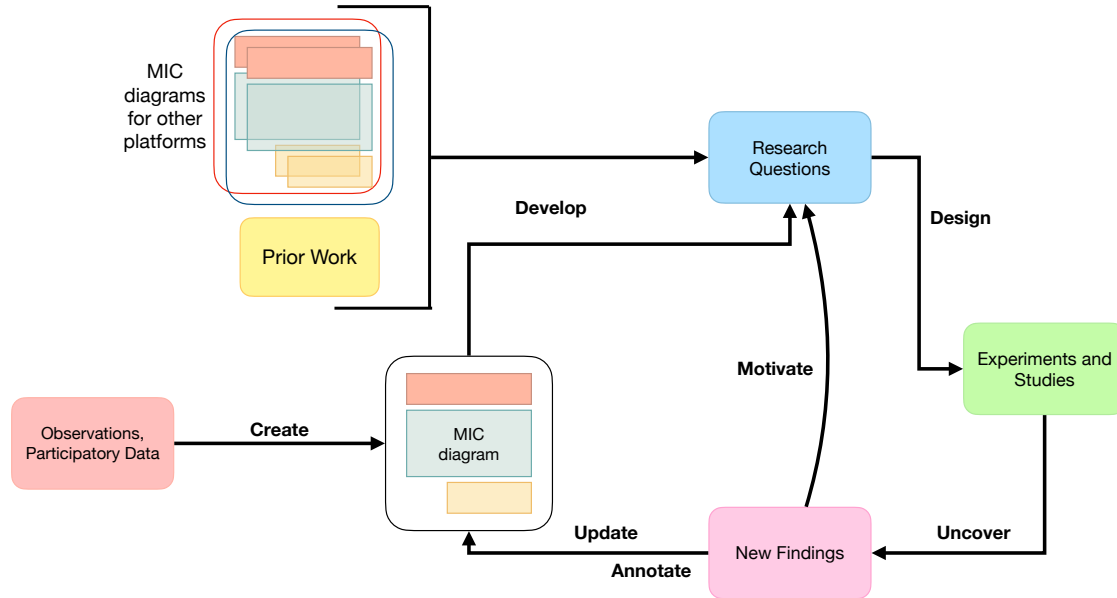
MIC diagrams for other platforms

Prior Work

Research Questions

Develop

Design

Experiments and Studies

Motivate

Observations, Participatory Data

Create

MIC diagram

Update

Annotate

New Findings

Uncover